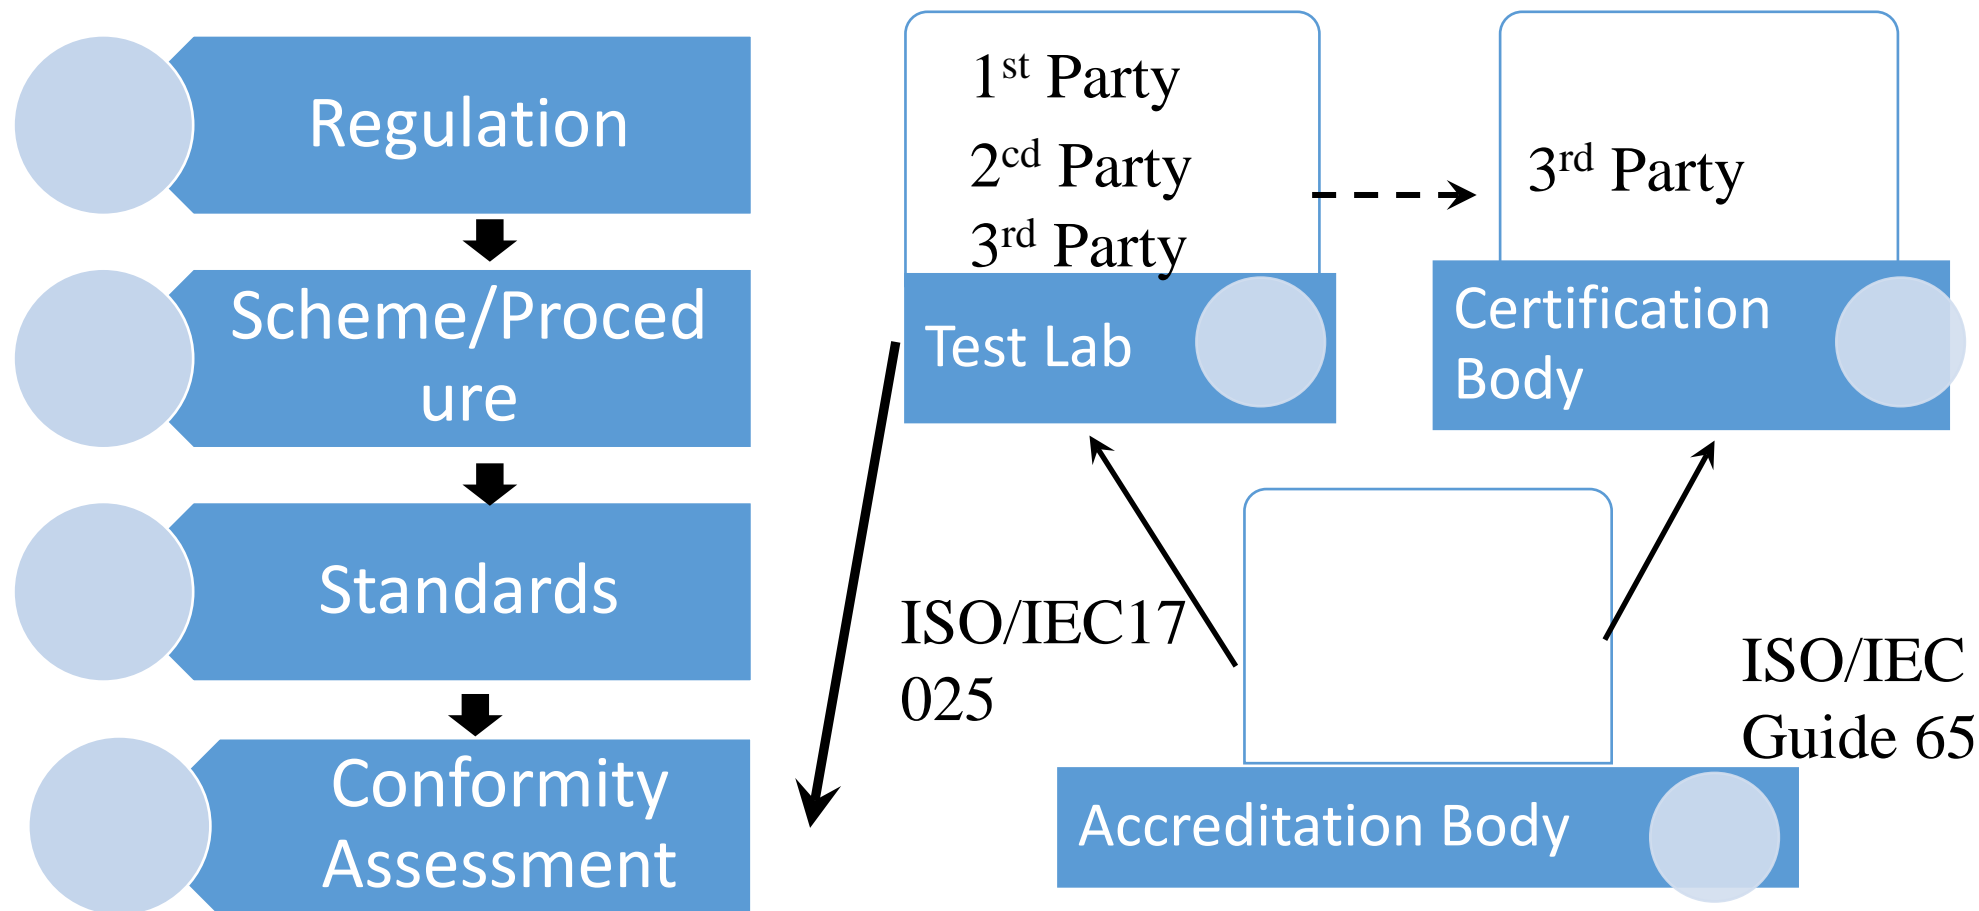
Regulation

Scheme/Procedure

Standards

Conformity Assessment

$1^{st}$ Party
$2^{cd}$ Party
$3^{rd}$ Party

Test Lab

$3^{rd}$ Party

Certification Body

ISO/IEC17025

ISO/IEC Guide 65

Accreditation Body